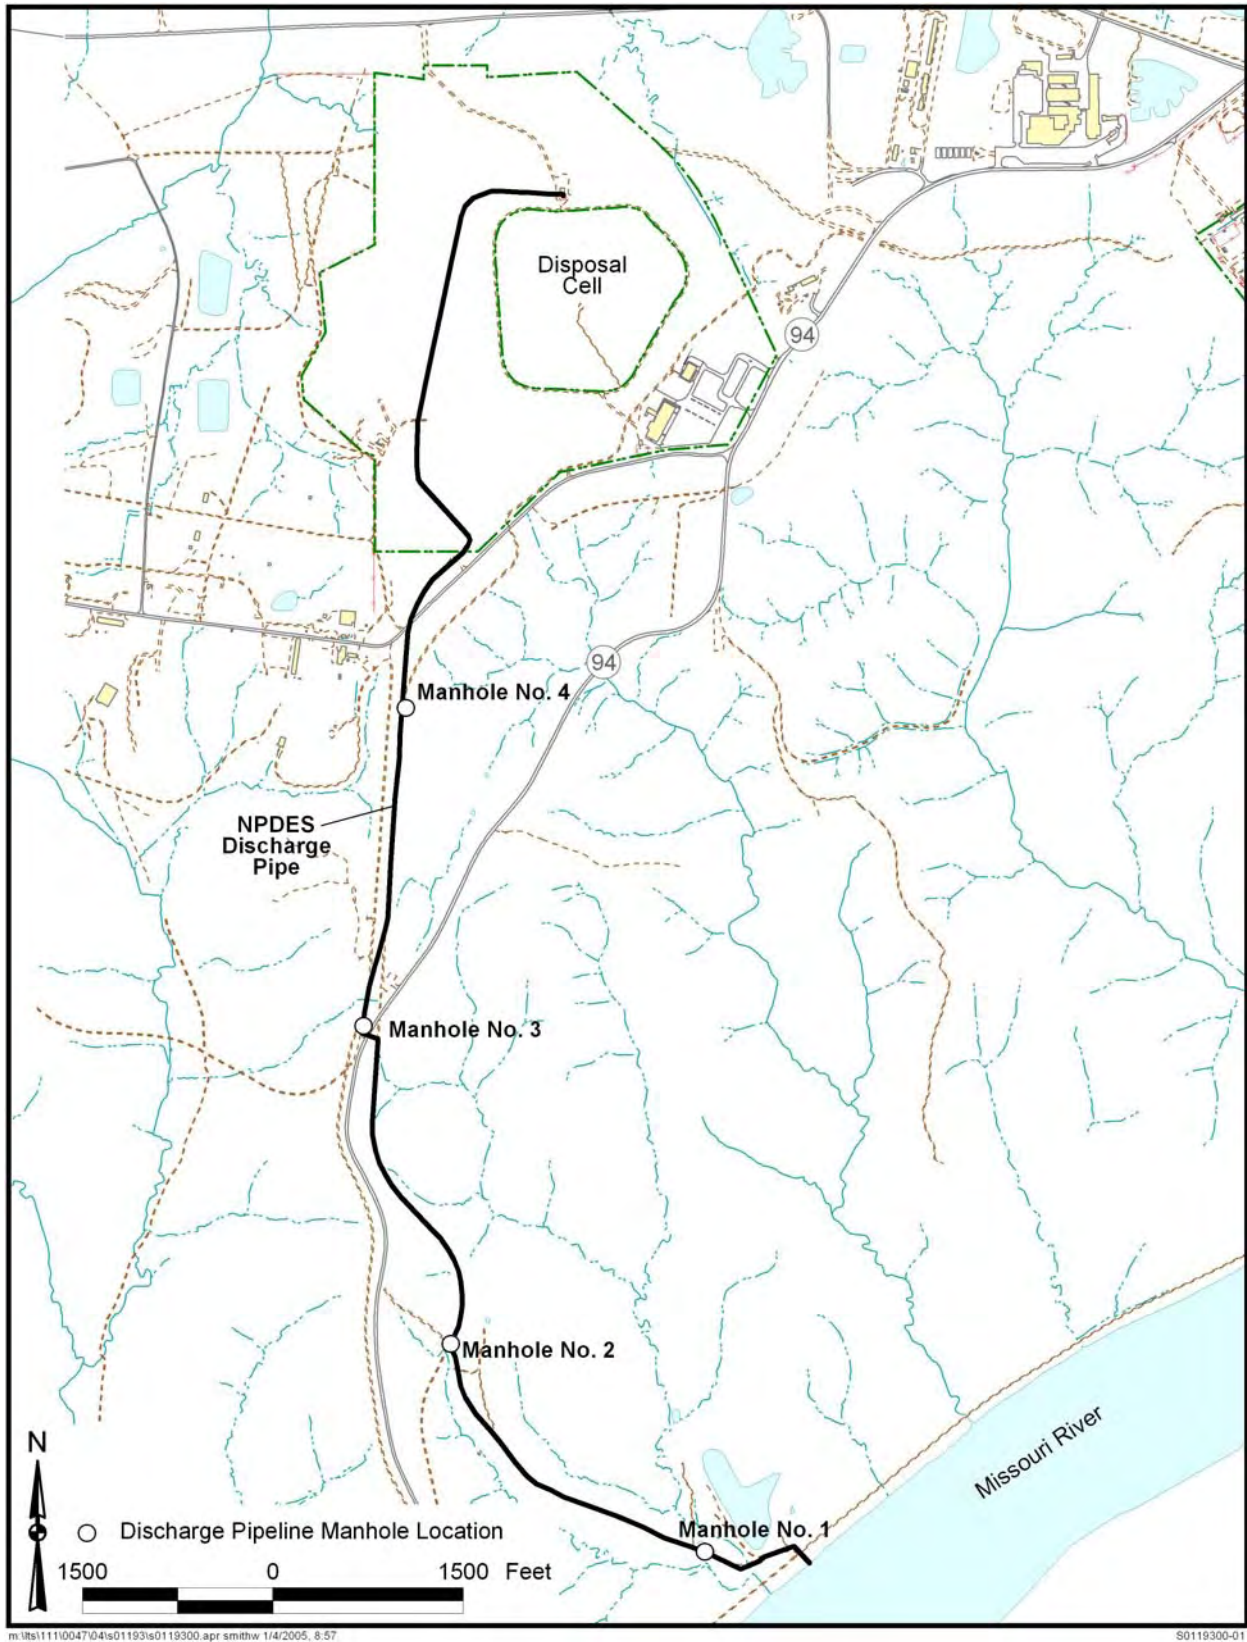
Disposal Cell

94

94

Manhole No. 4

NPDES Discharge Pipe

Manhole No. 3

Manhole No. 2

Missouri River

Manhole No. 1

N

Discharge Pipeline Manhole Location

1500 0 1500 Feet

m:\lts\111\0047\04\s01193\s0119300.apr smithw 1/4/2005, 8:57

S0119300-01